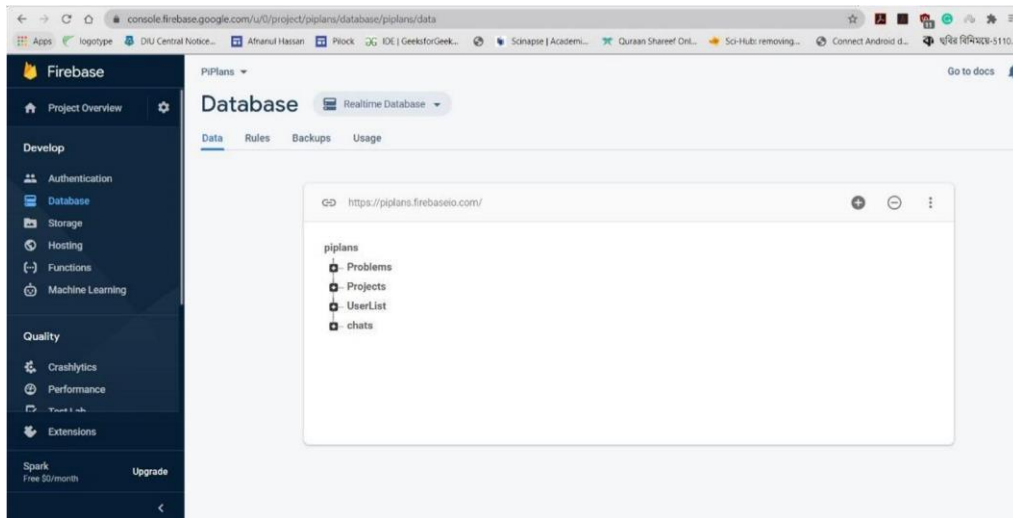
console.firebase.google.com/u/0/project/piplans/database/piplans/data

Apps logotype DIU Central Notice... Afnanul Hassan Pilock IDE | GeeksforGeek... Scinapse | Academi... Quraan Shareef Onl... Sci-Hub: removing... Connect Android d... ছবির বিনিময়ে-5110...

Firebase

Project Overview

Develop

Authentication

Database

Storage

Hosting

Functions

Machine Learning

Quality

Crashlytics

Performance

Test Lab

Extensions

Spark
Free $0/month

Upgrade

PiPlans

Go to docs

Database

Realtime Database

Data Rules Backups Usage

https://piplans.firebaseio.com/

piplans
Problems
Projects
UserList
chats